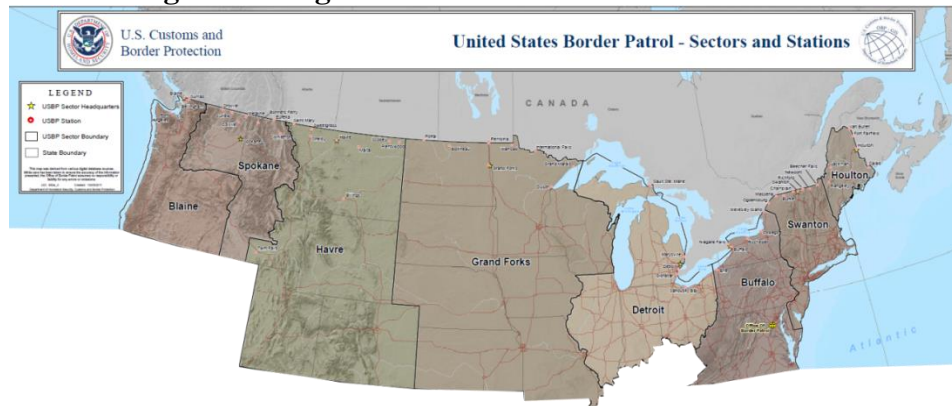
U.S. Customs and Border Protection

United States Border Patrol - Sectors and Stations

LEGEND
USBP Sector Headquarters
USBP Station
USBP Sector Boundary
State Boundary

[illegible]

CANADA

Spokane

Blaine

Havre

Grand Forks

Detroit

Buffalo

Swanton

Houlton

Atlantic